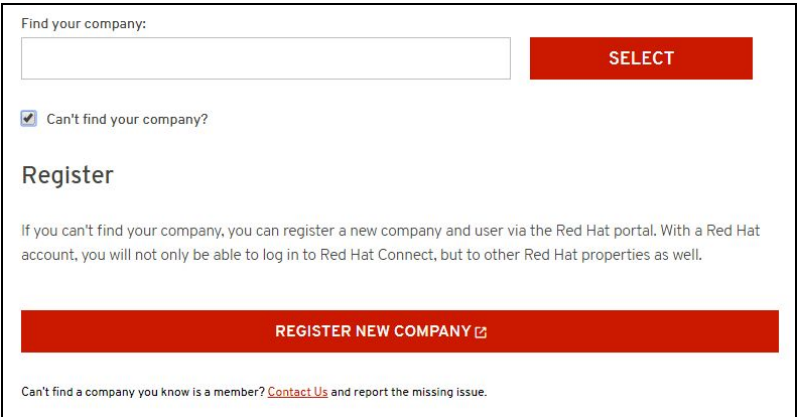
Find your company:

SELECT

Can't find your company?

Register

If you can't find your company, you can register a new company and user via the Red Hat portal. With a Red Hat account, you will not only be able to log in to Red Hat Connect, but to other Red Hat properties as well.

REGISTER NEW COMPANY

Can't find a company you know is a member? Contact Us and report the missing issue.